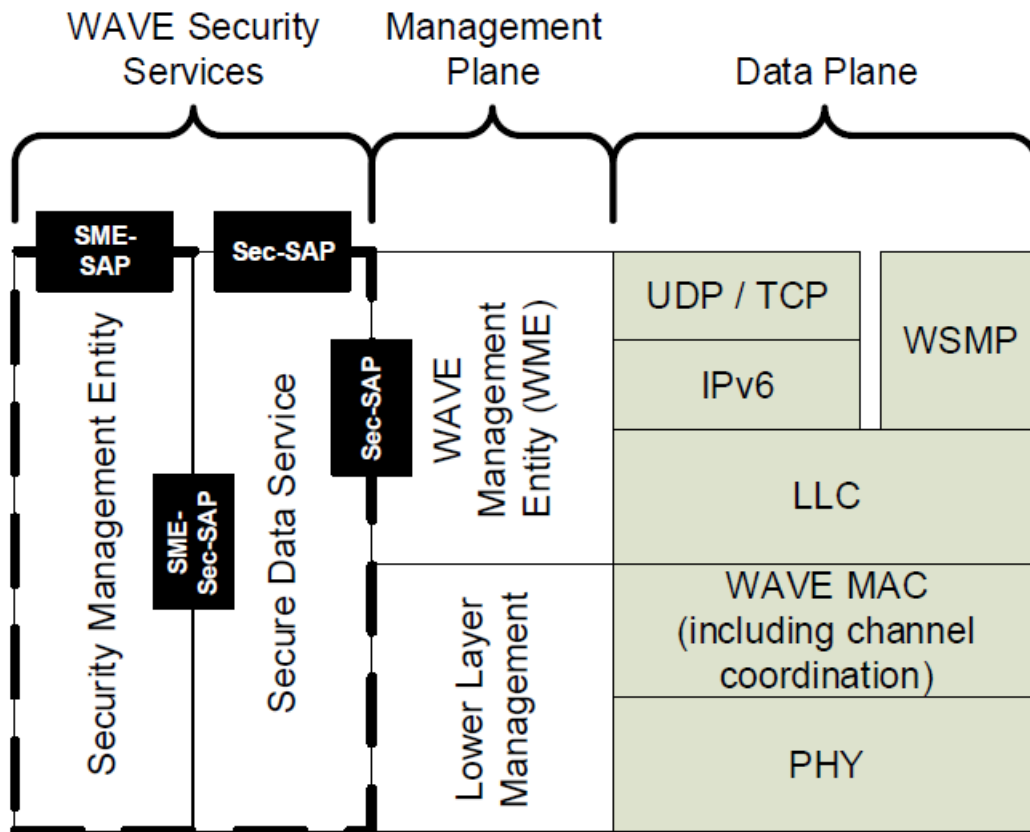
WAVE Security Services

Management Plane

Data Plane

SME-SAP

Sec-SAP

Security Management Entity

SME-Sec-SAP

Secure Data Service

Sec-SAP

WAVE Management Entity (WME)

Lower Layer Management

UDP / TCP

IPv6

WSMP

LLC

WAVE MAC (including channel coordination)

PHY